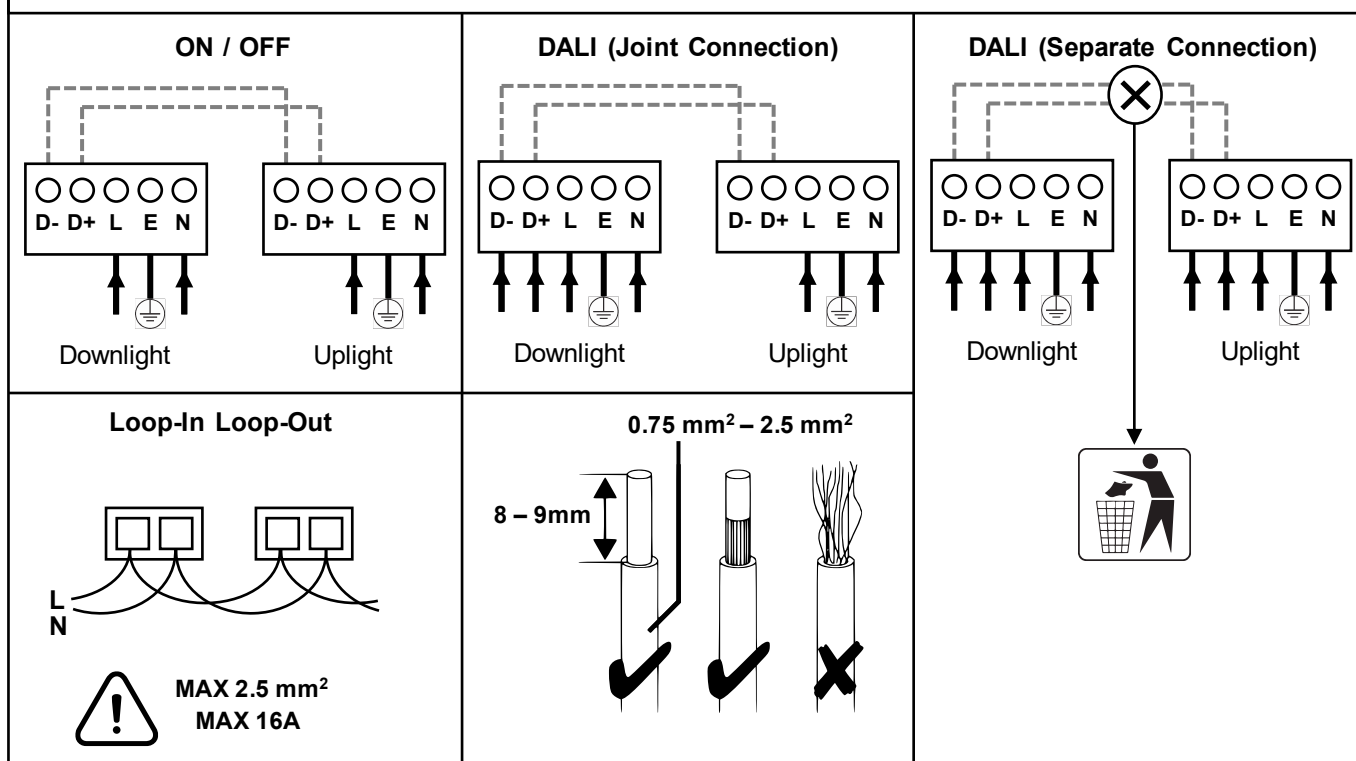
ON / OFF

D- D+ L E N

D- D+ L E N

Downlight Uplight

DALI (Joint Connection)

D- D+ L E N

D- D+ L E N

Downlight Uplight

DALI (Separate Connection)

D- D+ L E N

D- D+ L E N

Downlight Uplight

Loop-In Loop-Out

L
N

MAX 2.5 mm$^2$
MAX 16A

0.75 mm$^2$ – 2.5 mm$^2$

8 – 9mm